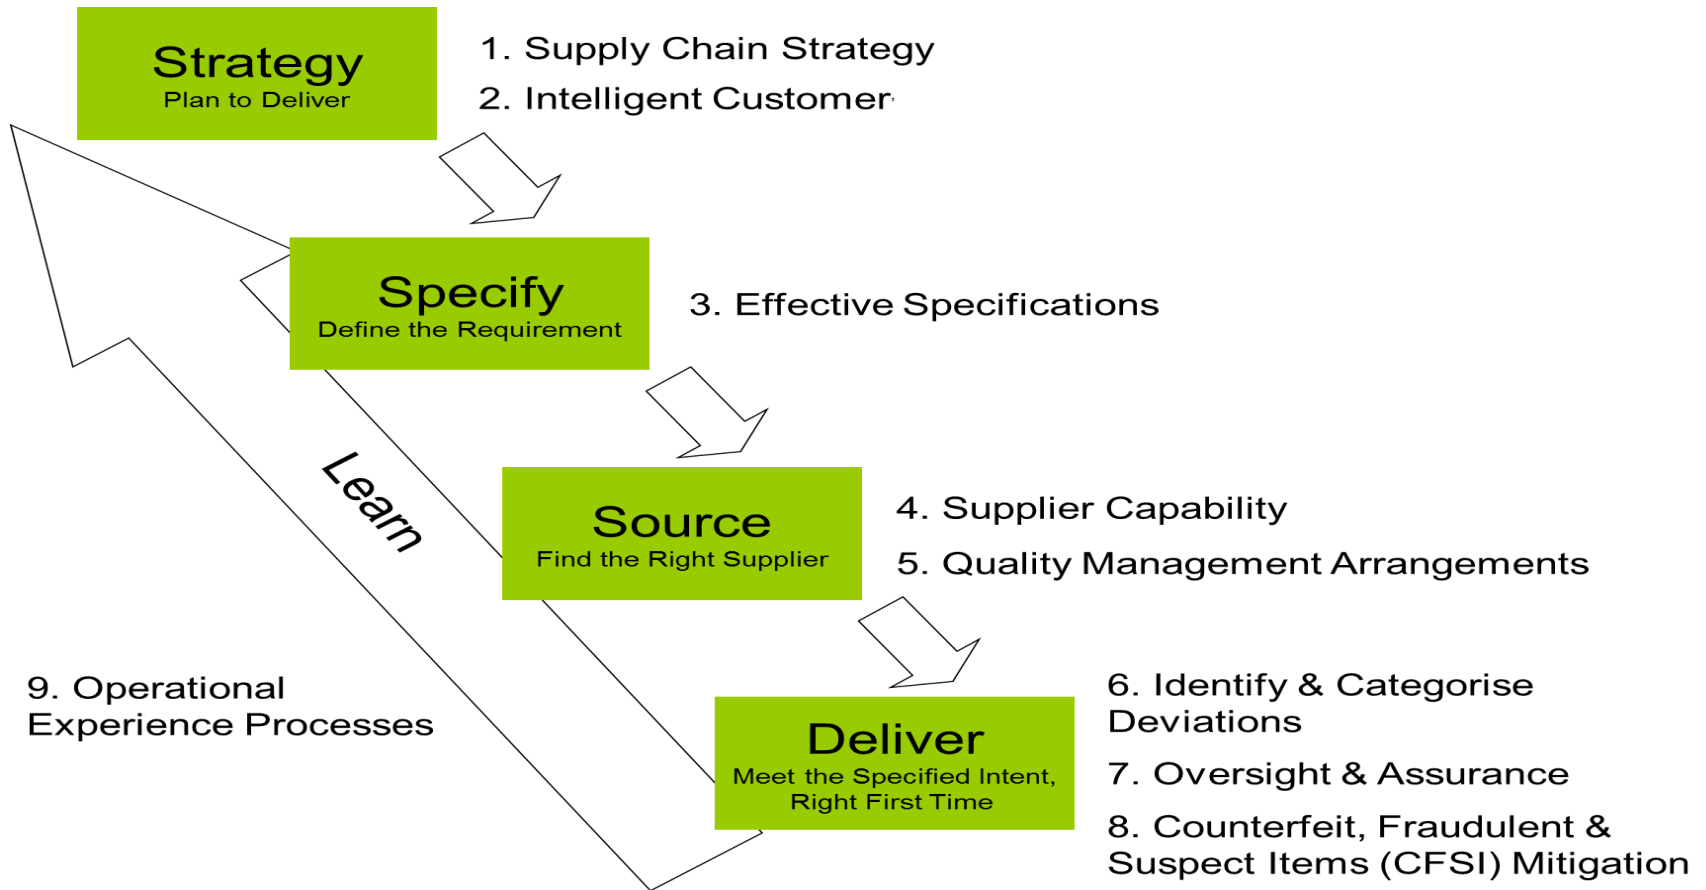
Strategy
Plan to Deliver

1. Supply Chain Strategy
2. Intelligent Customer

Specify
Define the Requirement

3. Effective Specifications

Source
Find the Right Supplier

4. Supplier Capability
5. Quality Management Arrangements

Learn

9. Operational Experience Processes

Deliver
Meet the Specified Intent, Right First Time

6. Identify & Categorise Deviations
7. Oversight & Assurance
8. Counterfeit, Fraudulent & Suspect Items (CFSI) Mitigation